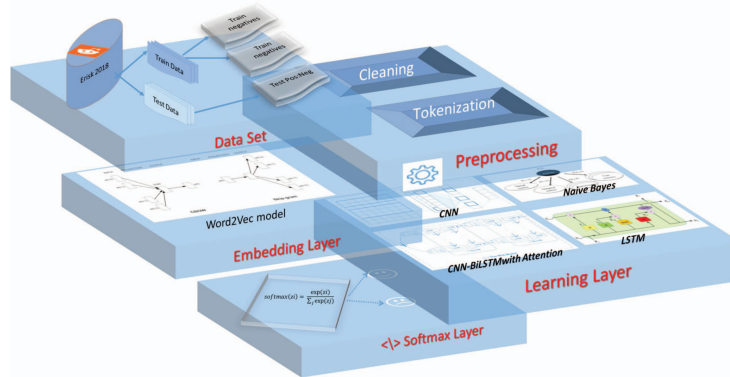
Erisk 2018
Train Data
Test Data
Train negatives
Train negatives
Test Poc-Neg
Cleaning
Tokenization
Data Set
Preprocessing
Word2Vec model
Embedding Layer
CNN
Naive Bayes
LSTM
CNN-BiLSTMwith Attention
Learning Layer
$softmax(zi) = \frac{\exp(zi)}{\sum_j \exp(zj)}$
<\> Softmax Layer